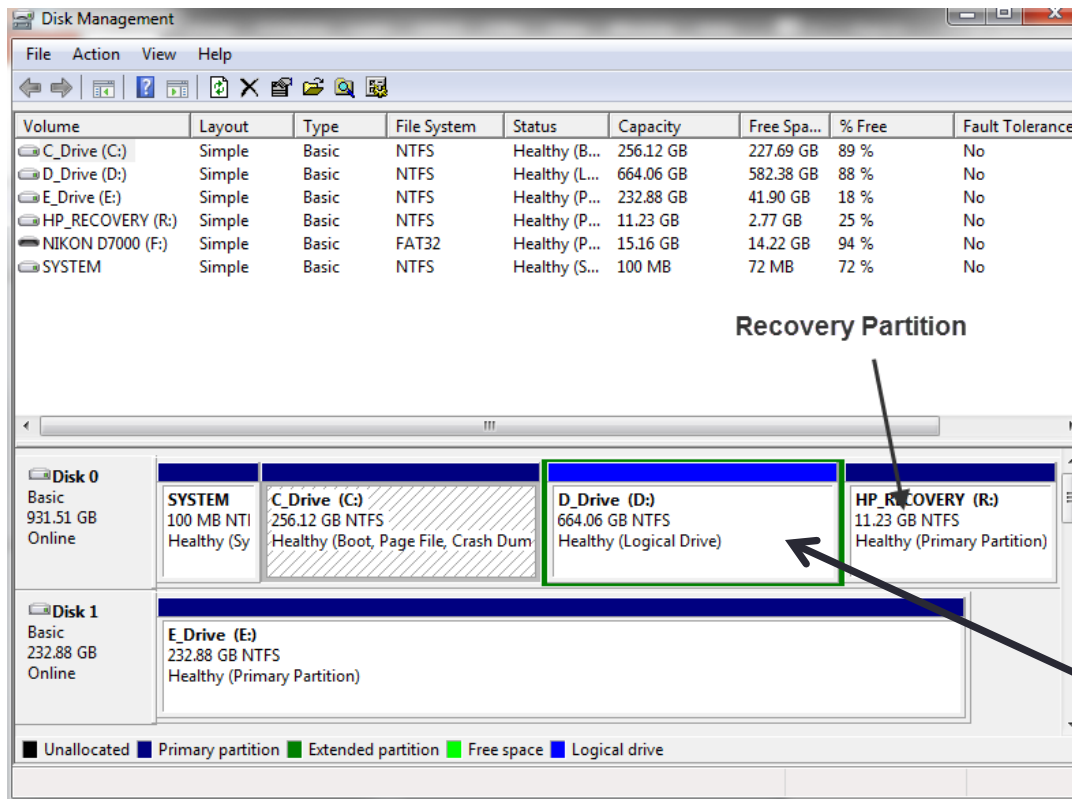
Disk Management

File Action View Help

| Volume | Layout | Type | File System | Status | Capacity | Free Spa... | % Free | Fault Tolerance |
|---|---|---|---|---|---|---|---|---|
| C_Drive (C:) | Simple | Basic | NTFS | Healthy (B... | 256.12 GB | 227.69 GB | 89 % | No |
| D_Drive (D:) | Simple | Basic | NTFS | Healthy (L... | 664.06 GB | 582.38 GB | 88 % | No |
| E_Drive (E:) | Simple | Basic | NTFS | Healthy (P... | 232.88 GB | 41.90 GB | 18 % | No |
| HP_RECOVERY (R:) | Simple | Basic | NTFS | Healthy (P... | 11.23 GB | 2.77 GB | 25 % | No |
| NIKON D7000 (F:) | Simple | Basic | FAT32 | Healthy (P... | 15.16 GB | 14.22 GB | 94 % | No |
| SYSTEM | Simple | Basic | NTFS | Healthy (S... | 100 MB | 72 MB | 72 % | No |

Recovery Partition

Disk 0
Basic
931.51 GB
Online

SYSTEM
100 MB NTI
Healthy (Sy

C_Drive (C:)
256.12 GB NTFS
Healthy (Boot, Page File, Crash Dum

D_Drive (D:)
664.06 GB NTFS
Healthy (Logical Drive)

HP_RECOVERY (R:)
11.23 GB NTFS
Healthy (Primary Partition)

Disk 1
Basic
232.88 GB
Online

E_Drive (E:)
232.88 GB NTFS
Healthy (Primary Partition)

Unallocated Primary partition Extended partition Free space Logical drive